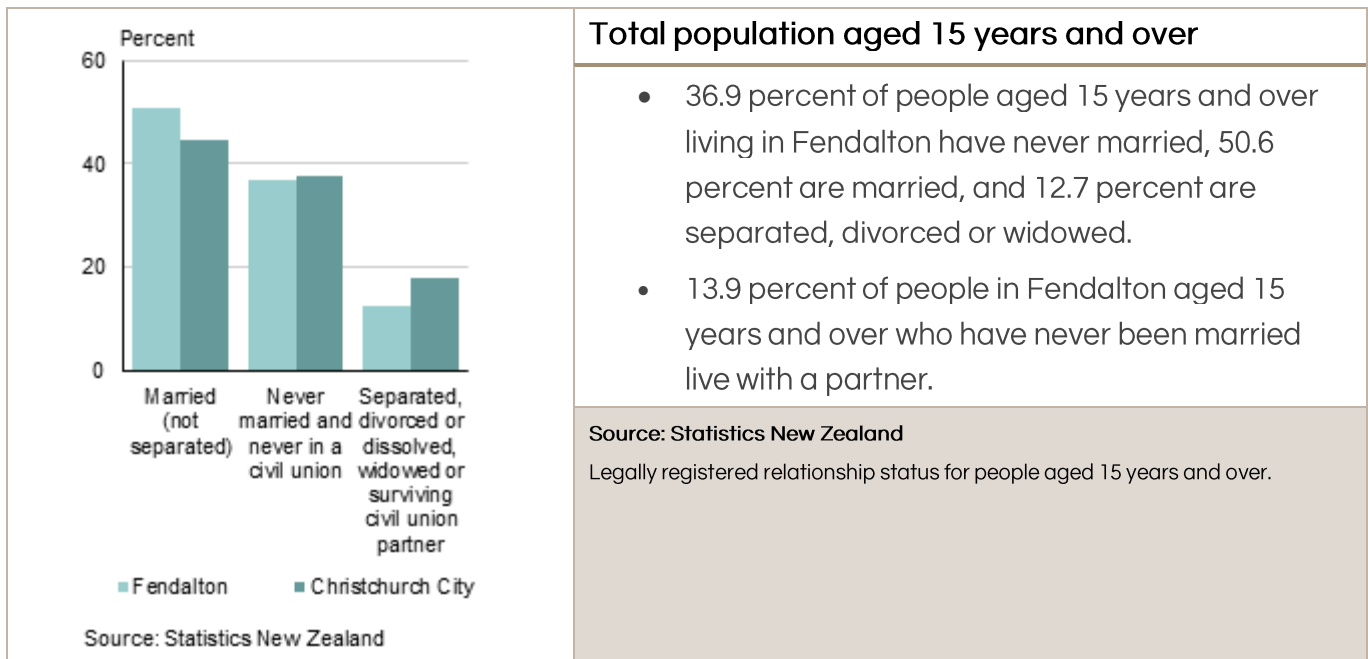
Percent

60

40

20

0

Married (not separated)

Never married and never in a civil union

Separated, divorced or dissolved, widowed or surviving civil union partner

Fendalton

Christchurch City

Source: Statistics New Zealand

Total population aged 15 years and over

- 36.9 percent of people aged 15 years and over living in Fendalton have never married, 50.6 percent are married, and 12.7 percent are separated, divorced or widowed.
- 13.9 percent of people in Fendalton aged 15 years and over who have never been married live with a partner.

Source: Statistics New Zealand

Legally registered relationship status for people aged 15 years and over.